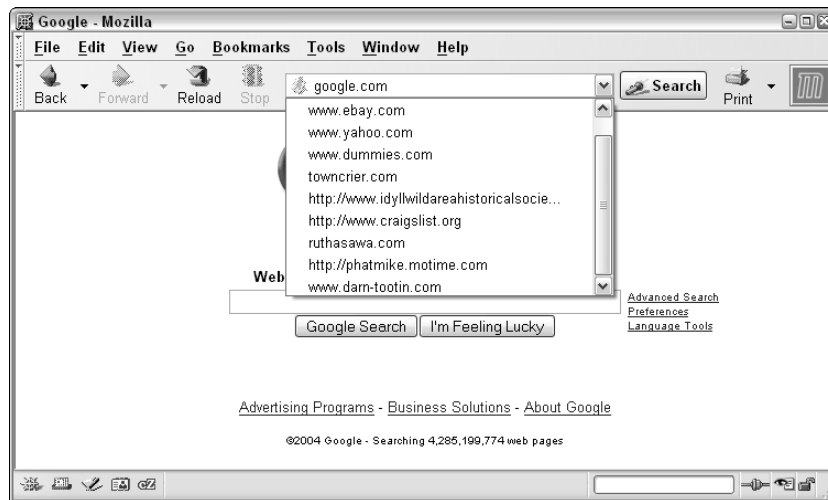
Google - Mozilla

File Edit View Go Bookmarks Tools Window Help

Back Forward Reload Stop

google.com

Search

Print

www.ebay.com
www.yahoo.com
www.dummies.com
towncrier.com
http://www.idyllwildareahistoricalsocie...
http://www.craigslist.org
ruthasawa.com
http://phatmike.motime.com
www.darn-tootin.com

Web

Advanced Search
Preferences
Language Tools

Google Search I'm Feeling Lucky

Advertising Programs - Business Solutions - About Google

©2004 Google - Searching 4,285,199,774 web pages